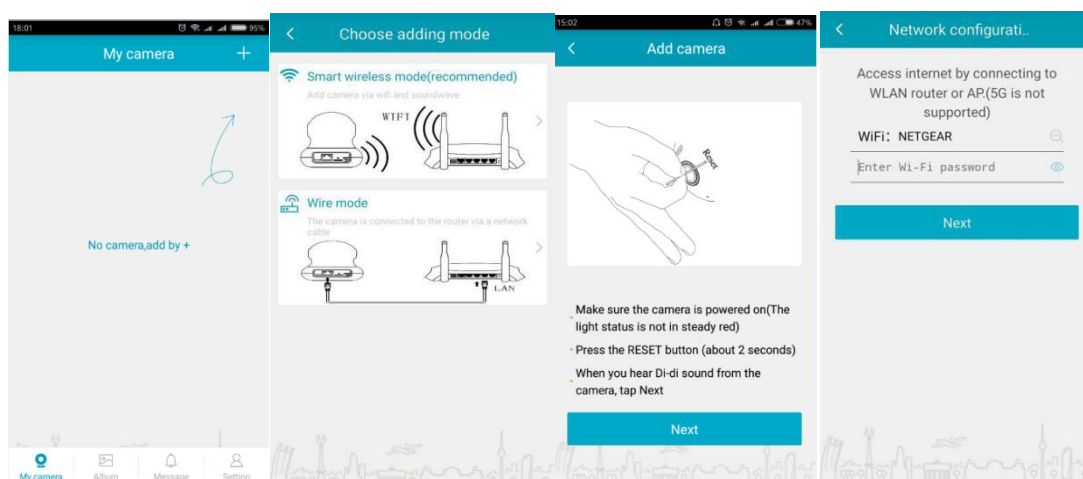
18:01 95%

My camera +

No camera,add by +

My camera Album Message Setting

Choose adding mode

Smart wireless mode(recommended)

Add camera via wifi and soundwave

WIFI

Wire mode

The camera is connected to the router via a network cable

LAN

15:02 47%

Add camera

Reset

Make sure the camera is powered on(The light status is not in steady red)

Press the RESET button (about 2 seconds)

When you hear Di-di sound from the camera, tap Next

Next

Network configurati..

Access internet by connecting to WLAN router or AP.(5G is not supported)

WiFi: NETGEAR

Enter Wi-Fi password

Next